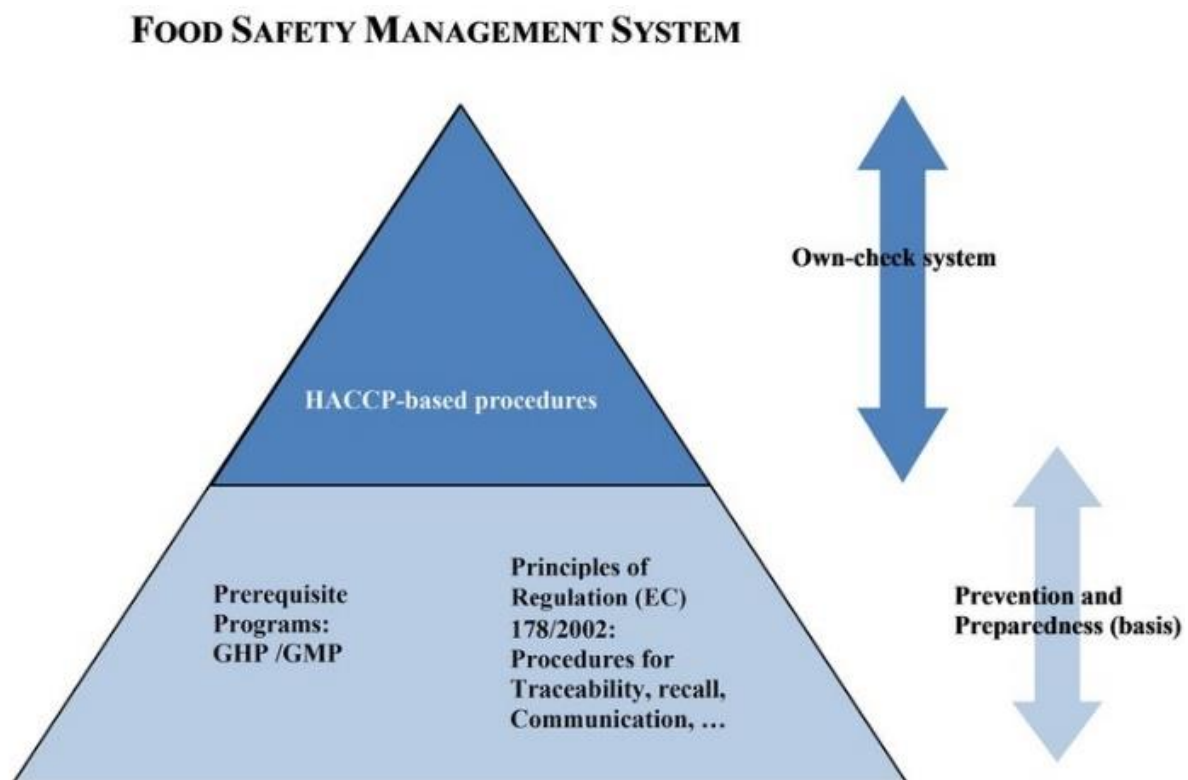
FOOD SAFETY MANAGEMENT SYSTEM

HACCP-based procedures

Own-check system

Prerequisite Programs: GHP /GMP

Principles of Regulation (EC) 178/2002: Procedures for Traceability, recall, Communication, …

Prevention and Preparedness (basis)